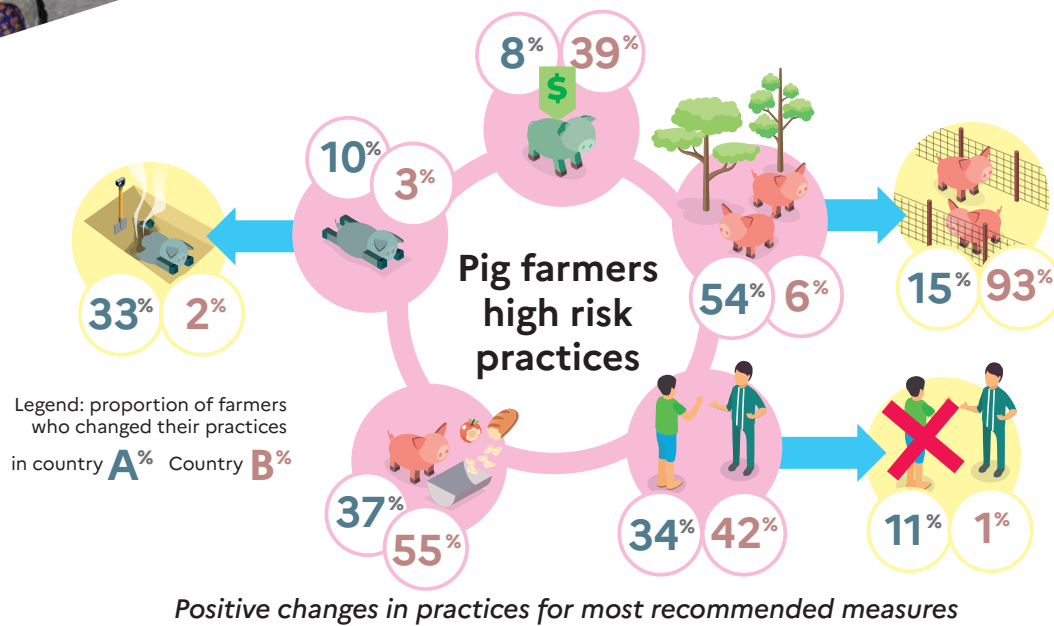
8%
39%
$
10%
3%
33%
2%
Pig farmers high risk practices
54%
6%
15%
93%
Legend: proportion of farmers who changed their practices in country A% Country B%
37%
55%
34%
42%
11%
1%
Positive changes in practices for most recommended measures